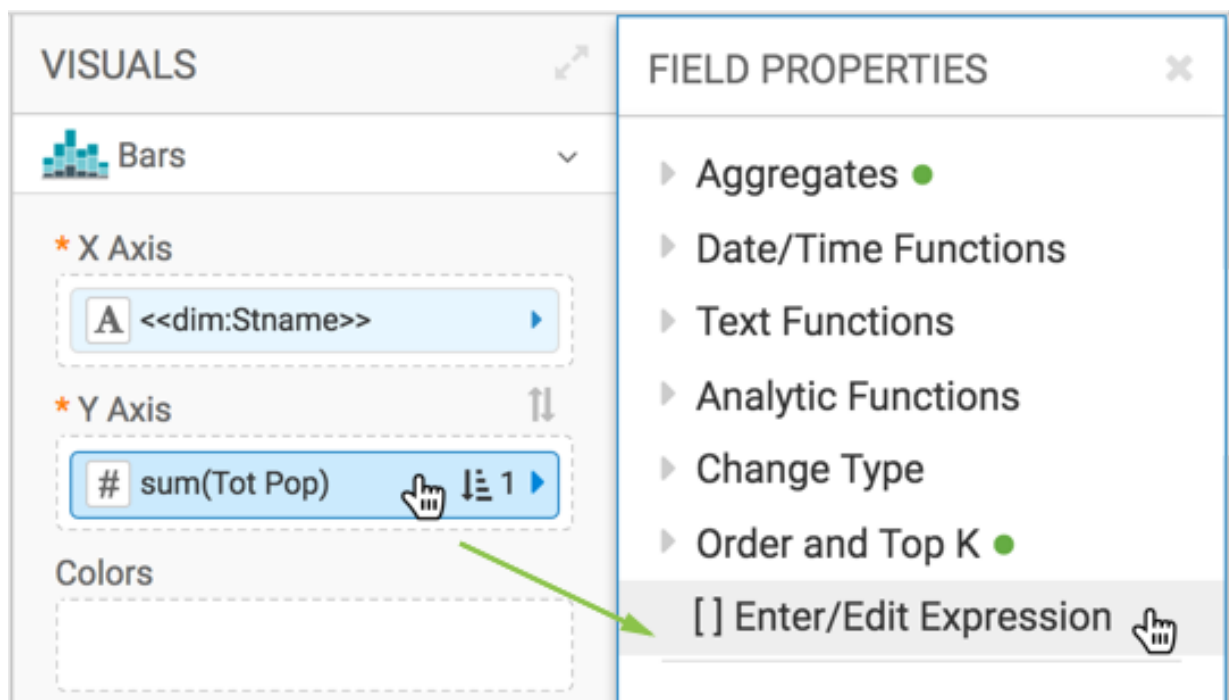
VISUALS

Bars

* X Axis

A <<dim:Stname>>

* Y Axis

# sum(Tot Pop) 1

Colors

FIELD PROPERTIES

Aggregates

Date/Time Functions

Text Functions

Analytic Functions

Change Type

Order and Top K

[ ] Enter/Edit Expression